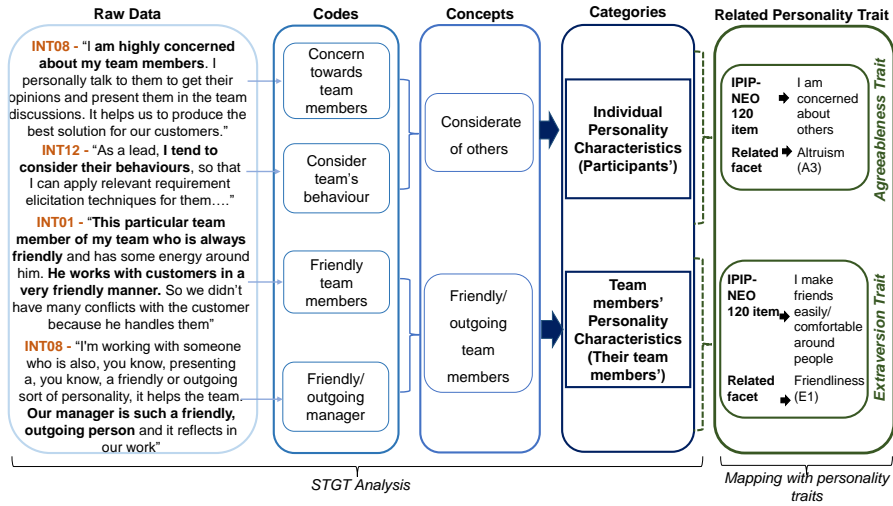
Raw Data

INT08 - "I am highly concerned about my team members. I personally talk to them to get their opinions and present them in the team discussions. It helps us to produce the best solution for our customers."

INT12 - "As a lead, I tend to consider their behaviours, so that I can apply relevant requirement elicitation techniques for them…."

INT01 - "This particular team member of my team who is always friendly and has some energy around him. He works with customers in a very friendly manner. So we didn't have many conflicts with the customer because he handles them"

INT08 - "I'm working with someone who is also, you know, presenting a, you know, a friendly or outgoing sort of personality, it helps the team. Our manager is such a friendly, outgoing person and it reflects in our work"

Codes

Concern towards team members

Consider team's behaviour

Friendly team members

Friendly/ outgoing manager

Concepts

Considerate of others

Friendly/ outgoing team members

Categories

Individual Personality Characteristics (Participants')

Team members' Personality Characteristics (Their team members')

Related Personality Trait

IPIP-NEO 120 item → I am concerned about others

Related facet → Altruism (A3)

Agreeableness Trait

IPIP-NEO 120 item → I make friends easily/ comfortable around people

Related facet → Friendliness (E1)

Extraversion Trait

STGT Analysis

Mapping with personality traits